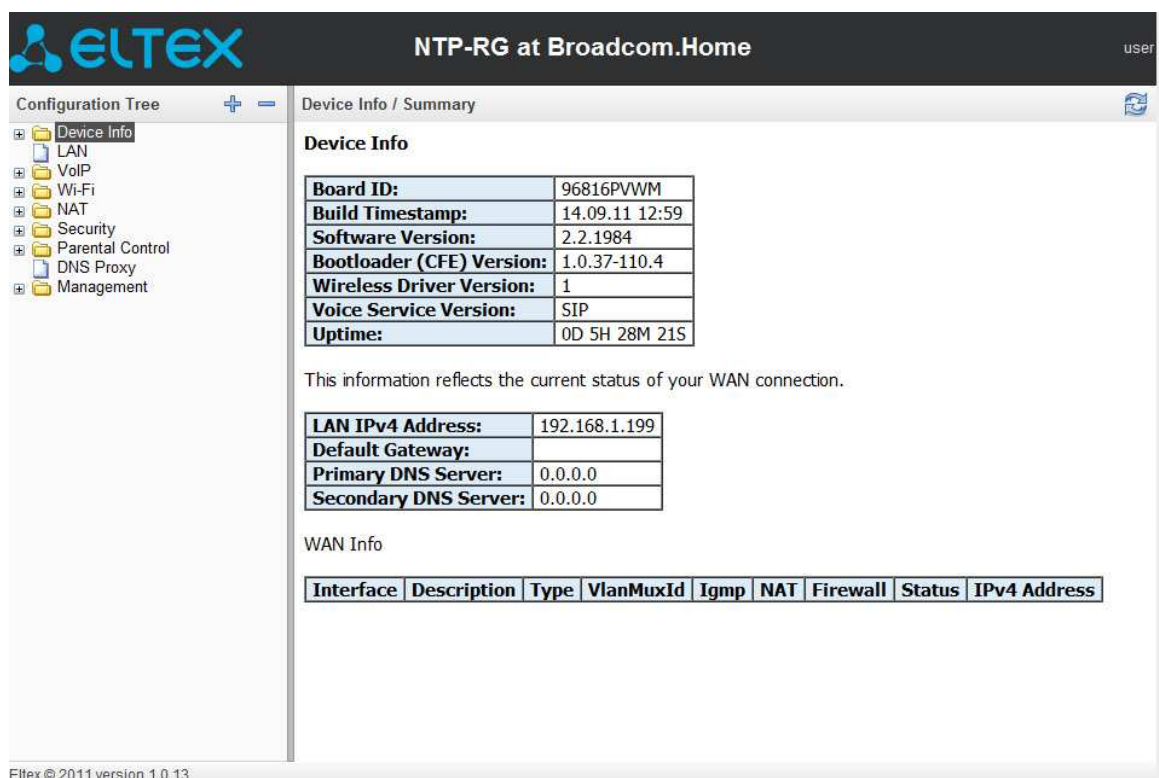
ELTEX

NTP-RG at Broadcom.Home

user

Configuration Tree

Device Info
LAN
VoIP
Wi-Fi
NAT
Security
Parental Control
DNS Proxy
Management

Device Info / Summary

Device Info

| Board ID: | 96816PVWM |
|---|---|
| Build Timestamp: | 14.09.11 12:59 |
| Software Version: | 2.2.1984 |
| Bootloader (CFE) Version: | 1.0.37-110.4 |
| Wireless Driver Version: | 1 |
| Voice Service Version: | SIP |
| Uptime: | 0D 5H 28M 21S |

This information reflects the current status of your WAN connection.

| LAN IPv4 Address: | 192.168.1.199 |
|---|---|
| Default Gateway: | |
| Primary DNS Server: | 0.0.0.0 |
| Secondary DNS Server: | 0.0.0.0 |

WAN Info

| Interface | Description | Type | VlanMuxId | Igmp | NAT | Firewall | Status | IPv4 Address |
|---|---|---|---|---|---|---|---|---|

Eltex © 2011 version 1.0.13